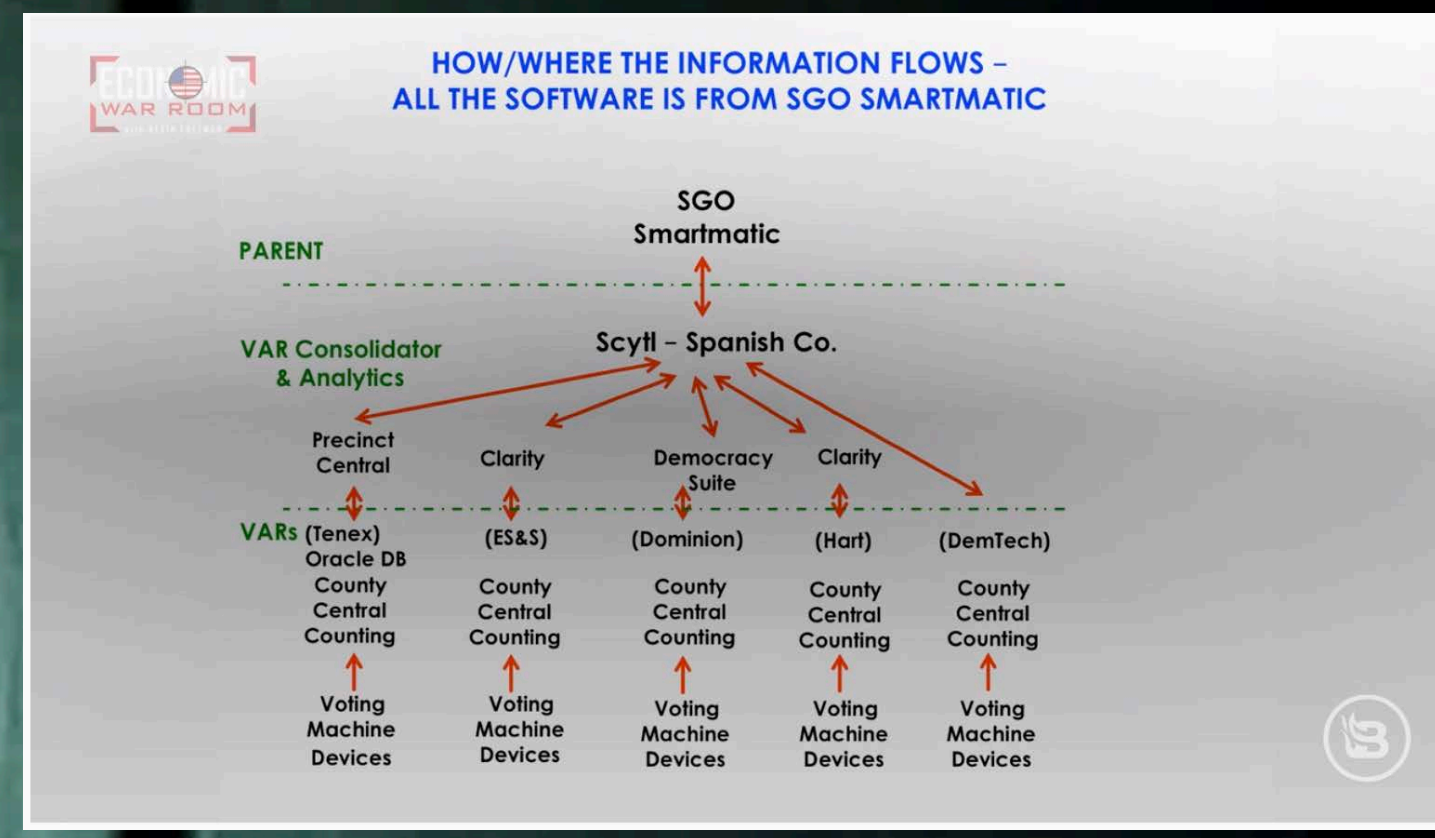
ECONOMIC WAR ROOM
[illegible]

HOW/WHERE THE INFORMATION FLOWS – ALL THE SOFTWARE IS FROM SGO SMARTMATIC

PARENT

SGO Smartmatic

VAR Consolidator & Analytics

Scytl – Spanish Co.

Precinct Central

Clarity

Democracy Suite

Clarity

VARs

| (Tenex) Oracle DB County Central Counting | (ES&S) County Central Counting | (Dominion) County Central Counting | (Hart) County Central Counting | (DemTech) County Central Counting |
|---|---|---|---|---|
| Voting Machine Devices | Voting Machine Devices | Voting Machine Devices | Voting Machine Devices | Voting Machine Devices |